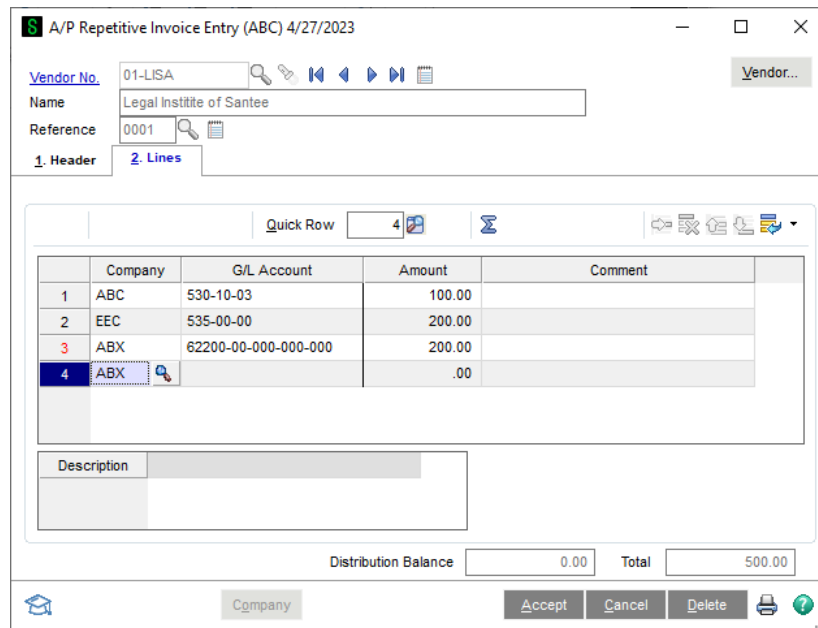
A/P Repetitive Invoice Entry (ABC) 4/27/2023

Vendor No. 01-LISA

Vendor...

Name Legal Institite of Santee

Reference 0001

1. Header 2. Lines

Quick Row 4

| | Company | G/L Account | Amount | Comment |
|---|---|---|---|---|
| 1 | ABC | 530-10-03 | 100.00 | |
| 2 | EEC | 535-00-00 | 200.00 | |
| 3 | ABX | 62200-00-000-000-000 | 200.00 | |
| 4 | ABX | | .00 | |

Description

Distribution Balance 0.00 Total 500.00

Company

Accept Cancel Delete